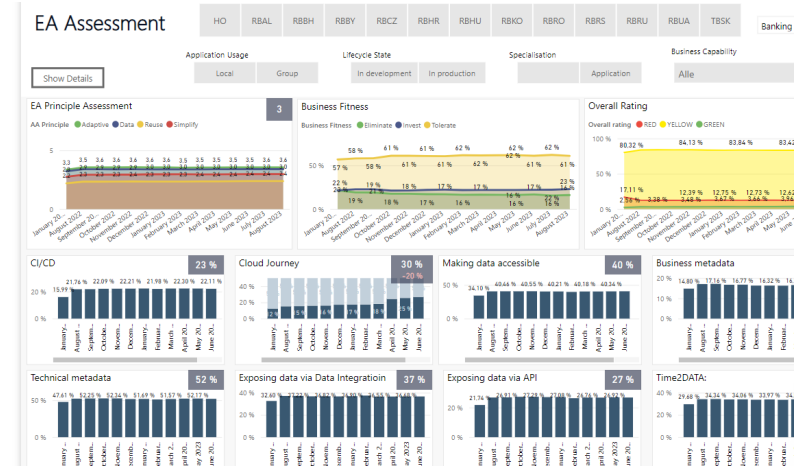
EA Assessment

HO RBAL RBBH RBBY RBCZ RBHR RBHU RBKO RBRO RBRS RBRU RBUA TBSK Banking

Application Usage
Local Group

Lifecycle State
In development In production

Specialisation
Application

Business Capability
Alle

Show Details

EA Principle Assessment 3
AA Principle Adaptive Data Reuse Simplify
3.3 3.5 3.5 3.6 3.6 3.5 3.6 3.6 3.6 3.6 3.6
January 2022 August 2022 September 2022 October 2022 November 2022 December 2022 January 2023 February 2023 March 2023 April 2023 May 2023 June 2023 July 2023 August 2023

Business Fitness
Business Fitness Eliminate Invest Tolerate
50 % 58 % 57 % 61 % 61 % 61 % 62 % 61 % 62 % 62 % 62 % 61 % 61 %
22 % 19 % 18 % 17 % 17 % 17 % 16 % 23 % 16 % 18 %
19 % 18 % 17 % 16 % 16 % 22 %
January 2022 August 2022 September 2022 October 2022 November 2022 December 2022 January 2023 February 2023 March 2023 April 2023 May 2023 June 2023 July 2023 August 2023

Overall Rating
Overall rating RED YELLOW GREEN
80.32 % 84.13 % 83.84 % 83.4
17.11 % 12.39 % 12.75 % 12.73 % 12.6
2.3 % 3.38 % 3.48 % 3.67 % 3.66 %
January 2022 August 2022 September 2022 October 2022 November 2022 December 2022 January 2023 February 2023 March 2023 April 2023 May 2023 June 2023

CI/CD 23 %
20 % 0 %
15.97 21.76 % 22.09 % 22.21 % 21.98 % 22.30 % 22.11 %
January... August... Septem... October... Novem... Decem... January... Februar... March... April... May 2023 June 20...

Cloud Journey 30 % -20 %
40 % 20 % 0 %
January... August... Septem... October... Novem... Decem... January... Februar... March... April... May 2023 June 20...

Making data accessible 40 %
20 % 0 %
34.10 % 40.66 % 40.55 % 40.21 % 40.18 % 40.15 % 40.29 %
January... August... Septem... October... Novem... Decem... January... Februar... March... April... May 2023 June 20...

Business metadata
20 % 0 %
14.80 % 16.77 % 16.32 %

Technical metadata 52 %
50 % 0 %
47.61 % 52.25 % 52.34 % 51.69 % 52.17 %

Exposing data via Data Integratioin 37 %
40 % 20 % 0 %
32.60 %

Exposing data via API 27 %
20 % 0 %
21.74 % 26.91 %

Time2DATA:
20 % 0 %
29.68 % 34.34 % 33.97 %